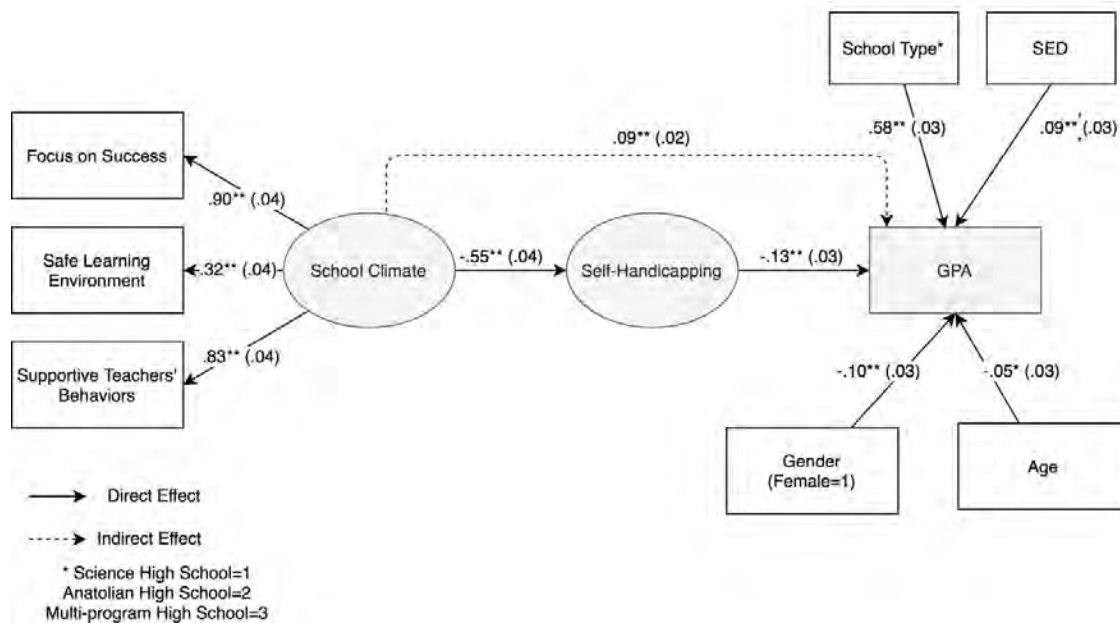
School Type*

SED

Focus on Success

.09** (.02)

.58** (.03)

.09** (.03)

.90** (.04)

Safe Learning Environment

.32** (.04)

School Climate

-.55** (.04)

Self-Handicapping

-.13** (.03)

GPA

Supportive Teachers' Behaviors

.83** (.04)

-.10** (.03)

-.05* (.03)

Gender (Female=1)

Age

Direct Effect

Indirect Effect

* Science High School=1
Anatolian High School=2
Multi-program High School=3